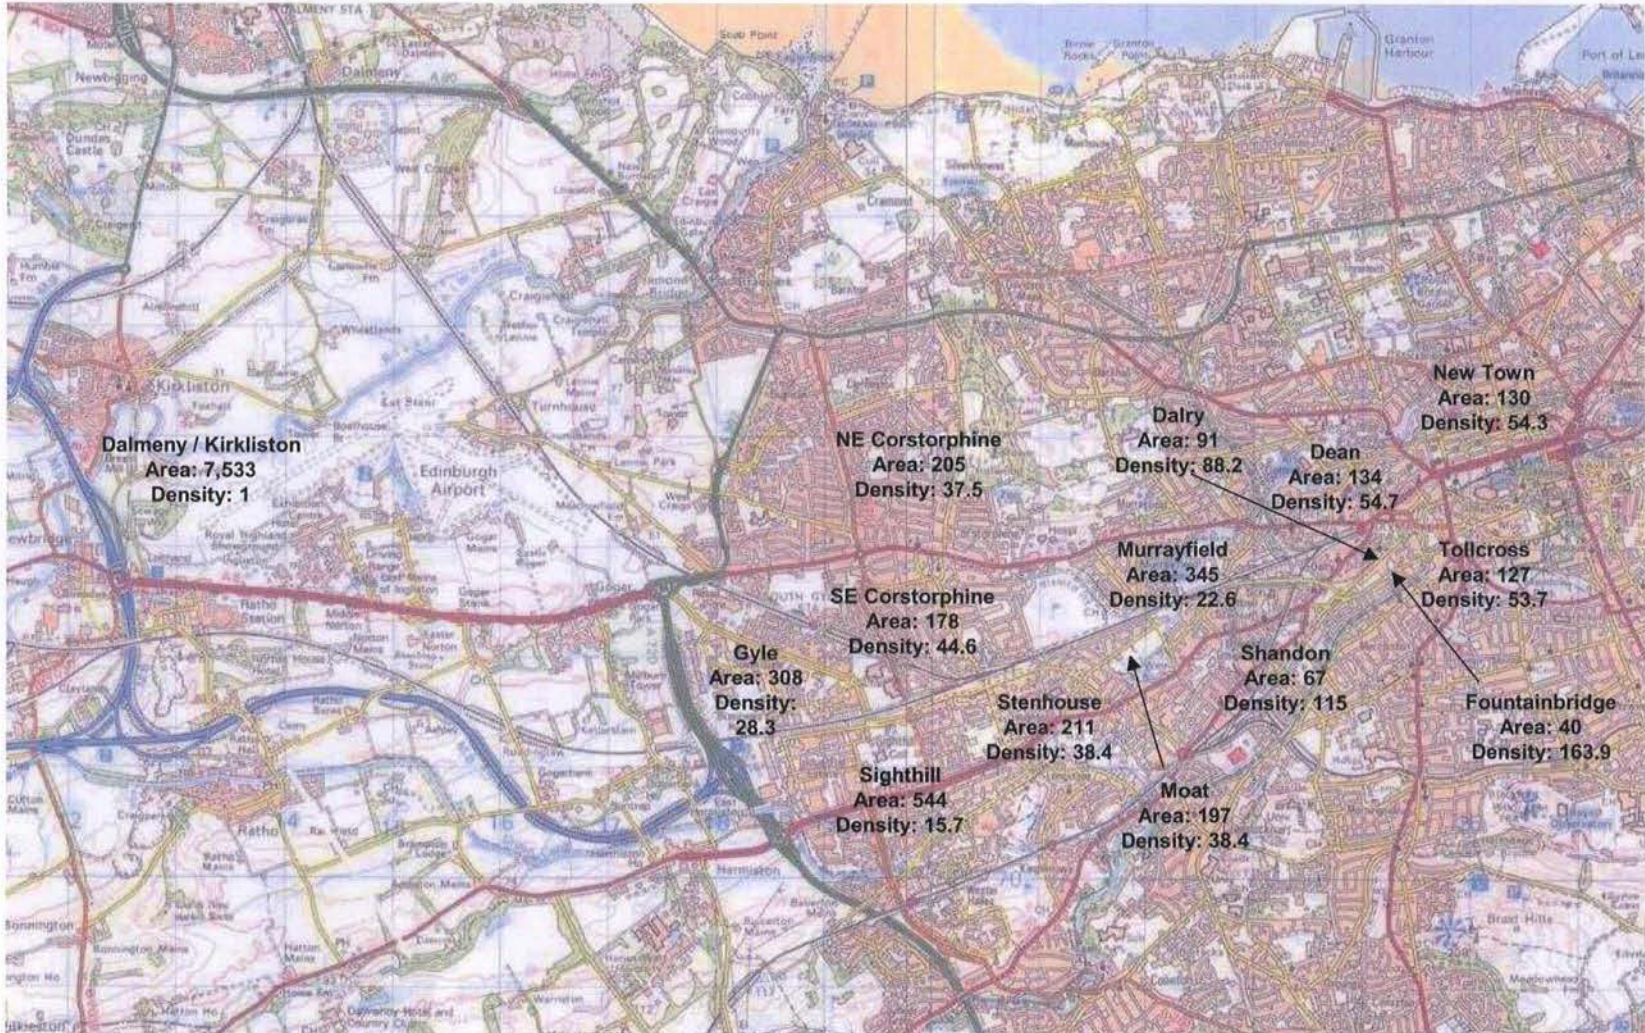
Dalmeny / Kirkliston
Area: 7,533
Density: 1

NE Corstorphine
Area: 205
Density: 37.5

Dalry
Area: 91
Density: 88.2

New Town
Area: 130
Density: 54.3

Dean
Area: 134
Density: 54.7

Murrayfield
Area: 345
Density: 22.6

Tollcross
Area: 127
Density: 53.7

SE Corstorphine
Area: 178
Density: 44.6

Gyle
Area: 308
Density: 28.3

Shandon
Area: 67
Density: 115

Stenhouse
Area: 211
Density: 38.4

Fountainbridge
Area: 40
Density: 163.9

Sighthill
Area: 544
Density: 15.7

Moat
Area: 197
Density: 38.4

Newbigging
Dalmeny
Dundas Castle
Kirkliston
Edinburgh Airport
Ratho Station
Ratho
Cramond
Granton Harbour
Port of Leith
Hermiston
Bonnington
Turnhouse
Wheatlands
Craigiehall
Gogar
Brands Hills